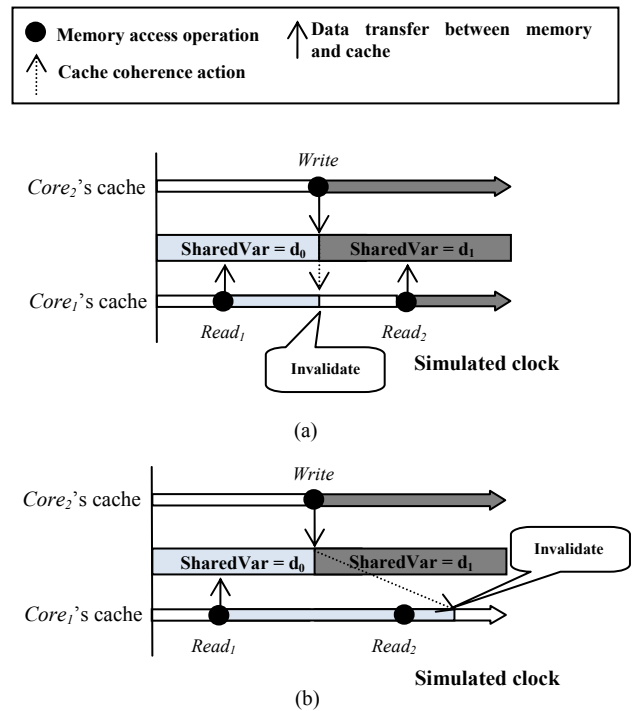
Memory access operation

Data transfer between memory and cache

Cache coherence action

Write

$Core_2$'s cache

SharedVar = $d_0$

SharedVar = $d_1$

$Core_1$'s cache

$Read_1$

$Read_2$

Invalidate

Simulated clock

(a)

Write

$Core_2$'s cache

SharedVar = $d_0$

SharedVar = $d_1$

Invalidate

$Core_1$'s cache

$Read_1$

$Read_2$

Simulated clock

(b)